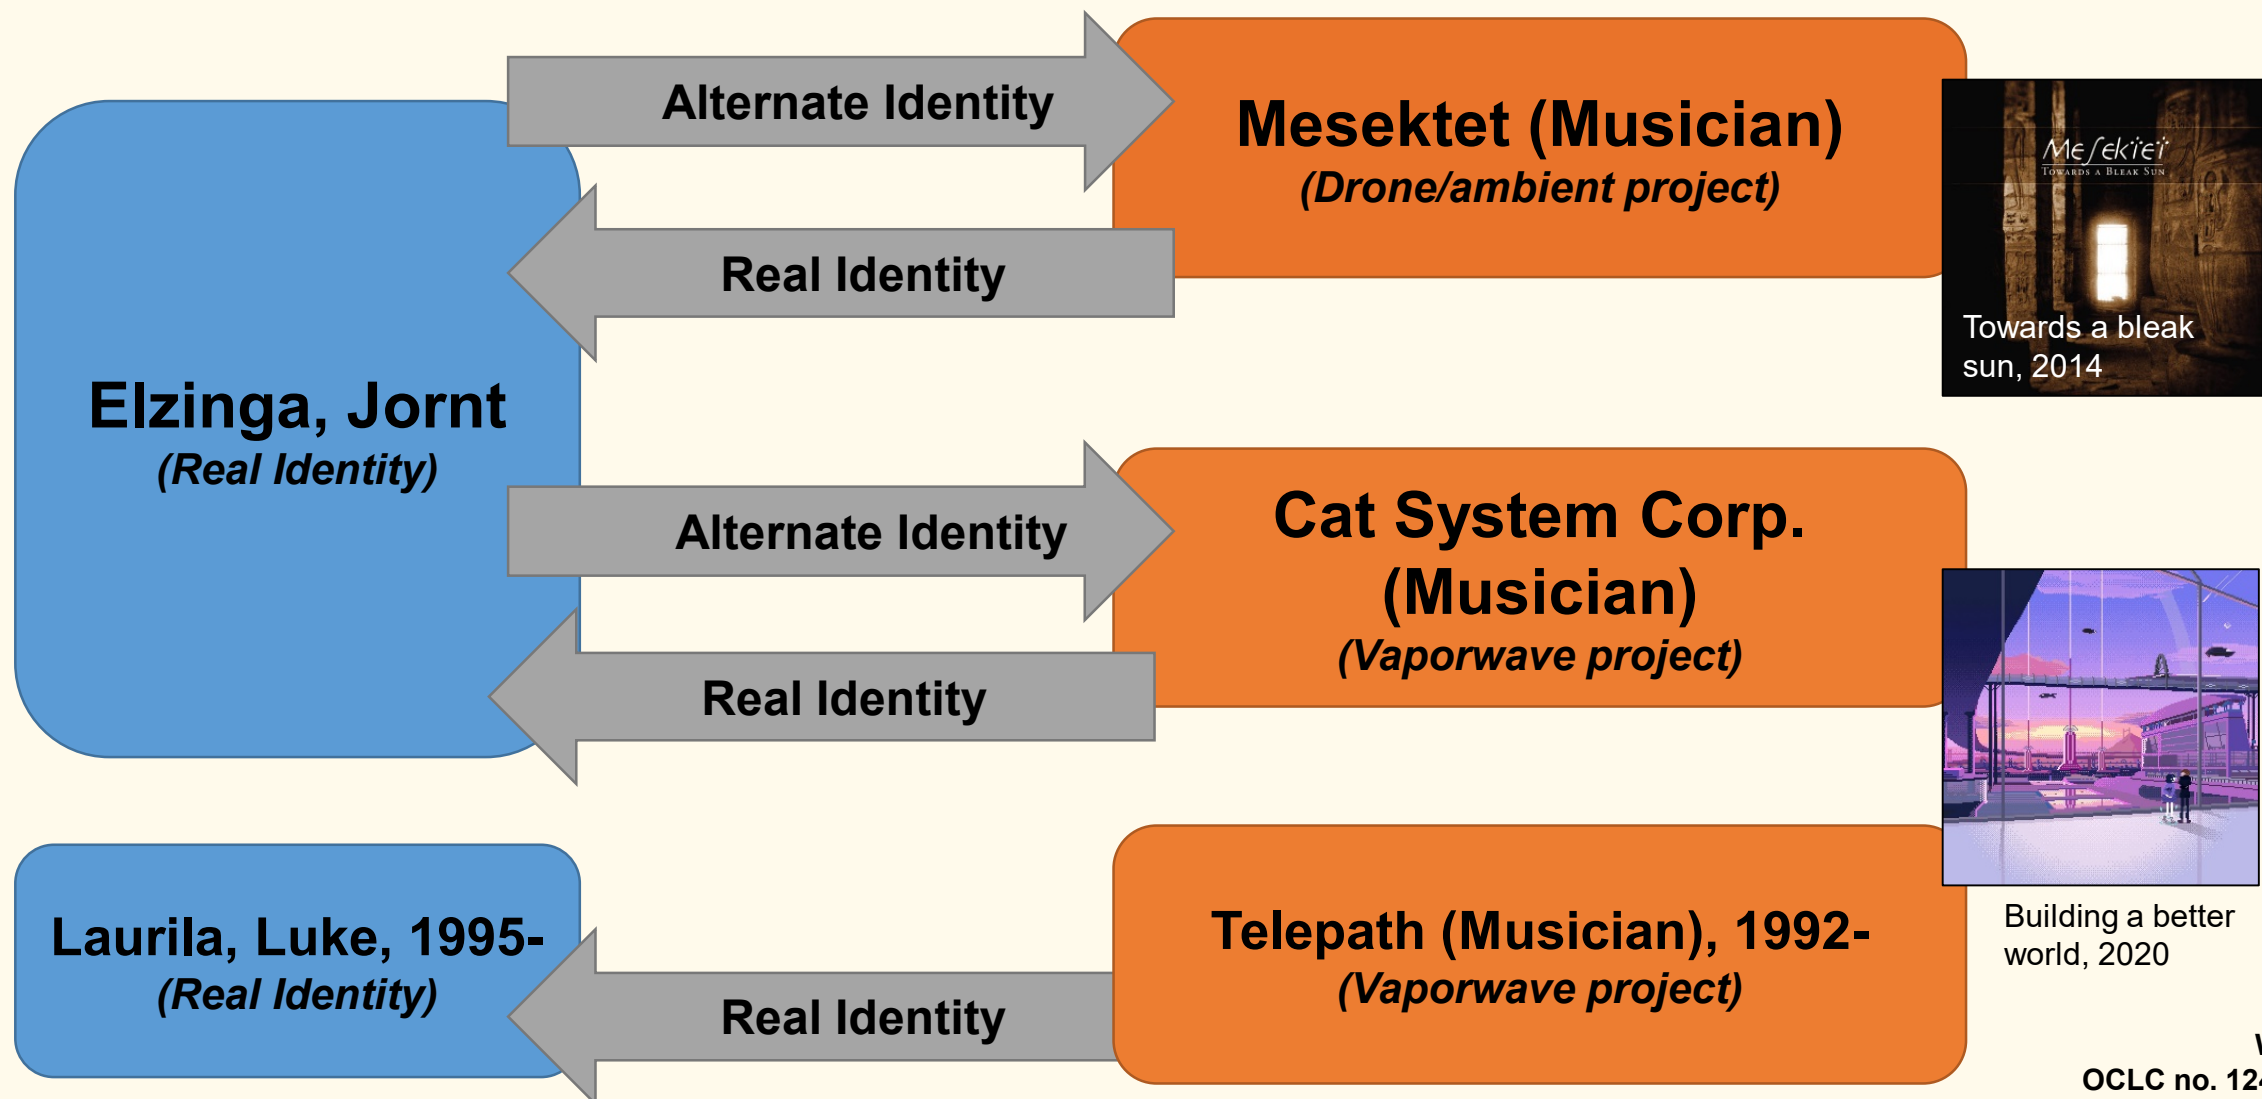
Alternate Identity

Mesektet (Musician)
(Drone/ambient project)

Real Identity

Mesektet
Towards a Bleak Sun

Towards a bleak sun, 2014

Elzinga, Jornt
(Real Identity)

Alternate Identity

Cat System Corp. (Musician)
(Vaporwave project)

Real Identity

Building a better world, 2020

Laurila, Luke, 1995-
(Real Identity)

Real Identity

Telepath (Musician), 1992-
(Vaporwave project)

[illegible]
OCLC no. 12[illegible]